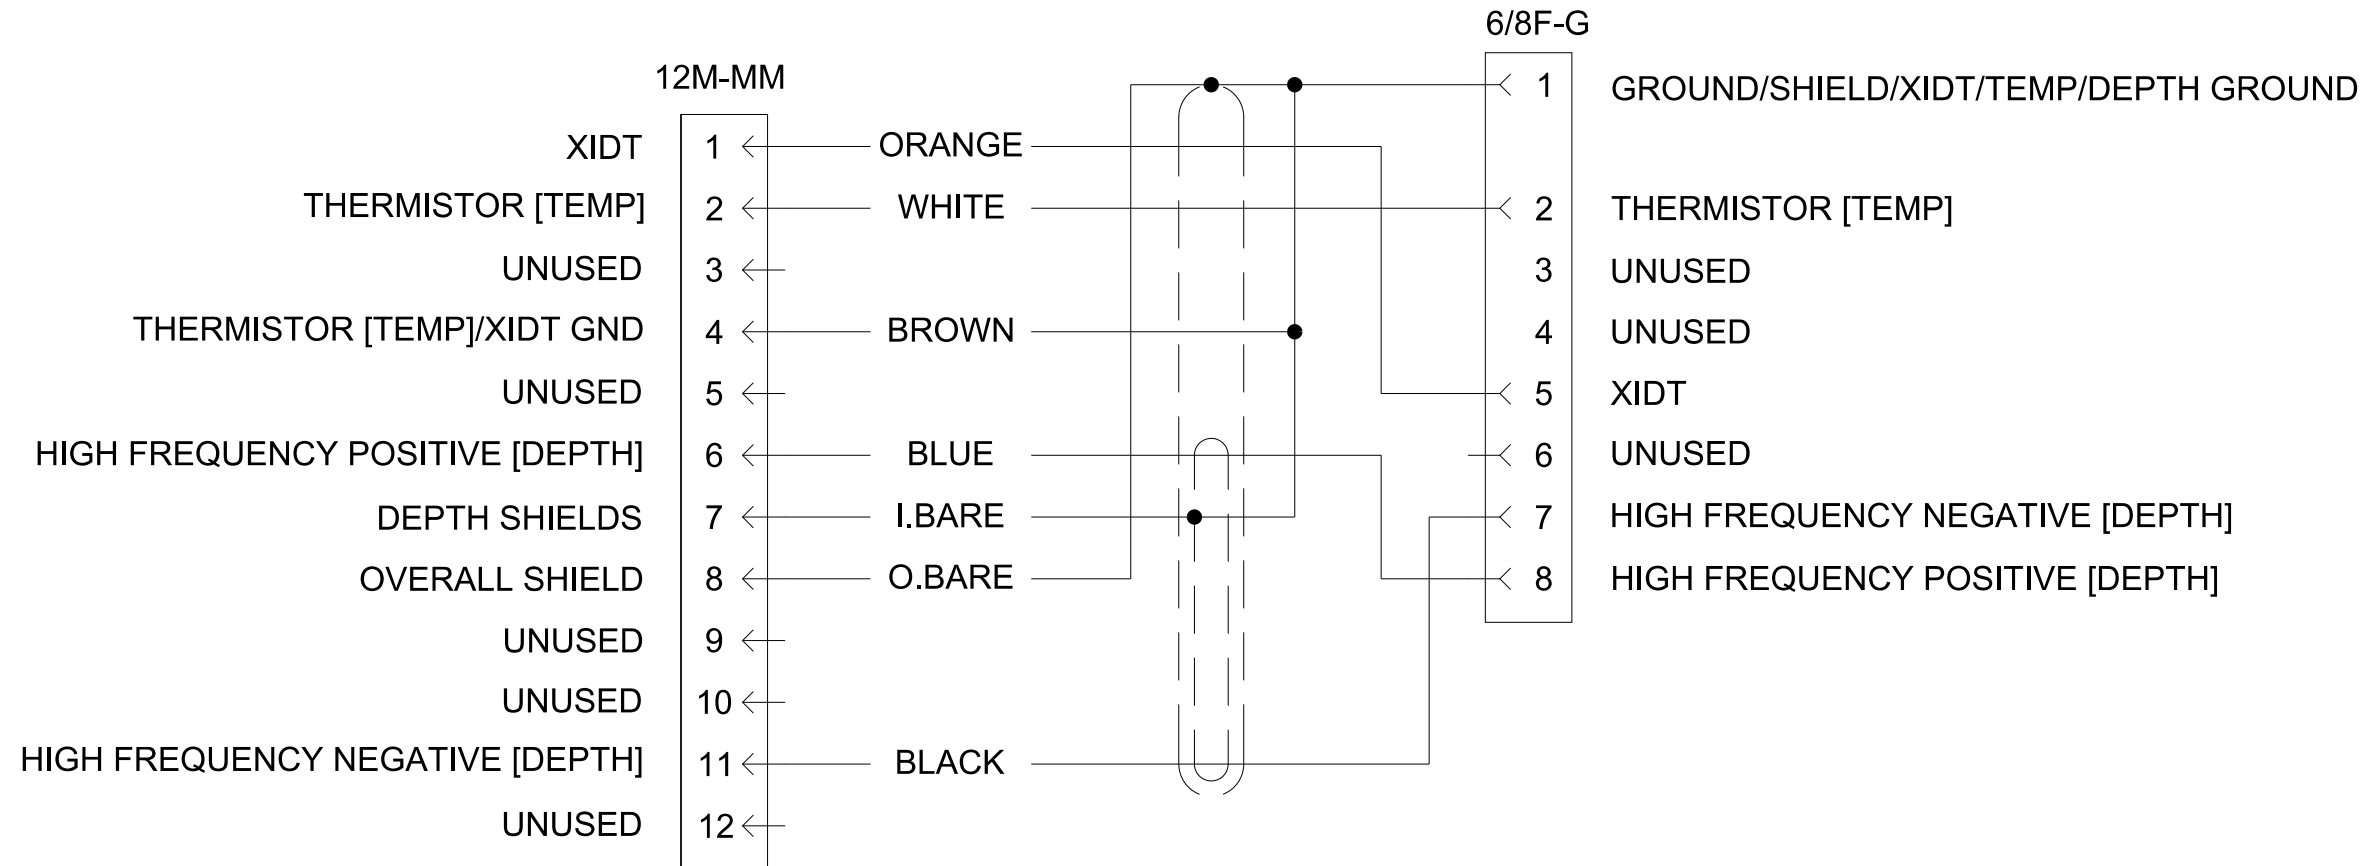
12M-MM

| | | |
|---|---|---|
| XIDT | 1 | ORANGE |
| THERMISTOR [TEMP] | 2 | WHITE |
| UNUSED | 3 | |
| THERMISTOR [TEMP]/XIDT GND | 4 | BROWN |
| UNUSED | 5 | |
| HIGH FREQUENCY POSITIVE [DEPTH] | 6 | BLUE |
| DEPTH SHIELDS | 7 | I.BARE |
| OVERALL SHIELD | 8 | O.BARE |
| UNUSED | 9 | |
| UNUSED | 10 | |
| HIGH FREQUENCY NEGATIVE [DEPTH] | 11 | BLACK |
| UNUSED | 12 | |

6/8F-G

| | |
|---|---|
| 1 | GROUND/SHIELD/XIDT/TEMP/DEPTH GROUND |
| 2 | THERMISTOR [TEMP] |
| 3 | UNUSED |
| 4 | UNUSED |
| 5 | XIDT |
| 6 | UNUSED |
| 7 | HIGH FREQUENCY NEGATIVE [DEPTH] |
| 8 | HIGH FREQUENCY POSITIVE [DEPTH] |